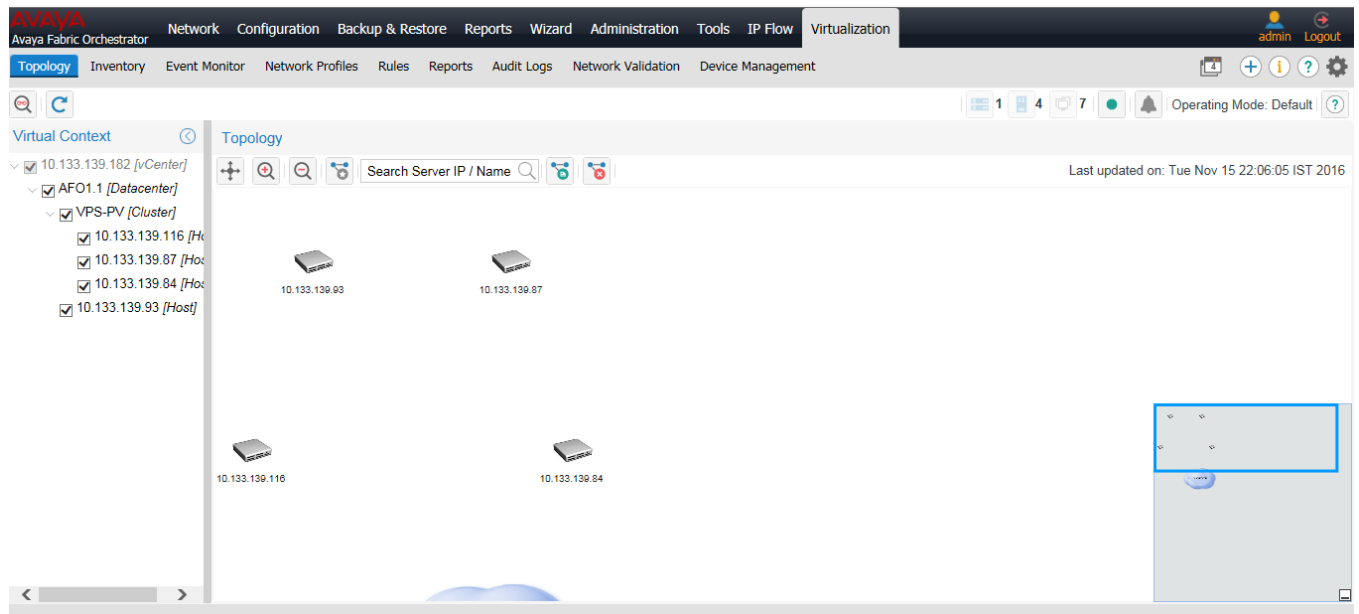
AVAYA
Avaya Fabric Orchestrator

Network Configuration Backup & Restore Reports Wizard Administration Tools IP Flow Virtualization

admin Logout

Topology Inventory Event Monitor Network Profiles Rules Reports Audit Logs Network Validation Device Management

4

1 4 7 Operating Mode: Default

Virtual Context

10.133.139.182 [vCenter]
AFO1.1 [Datacenter]
VPS-PV [Cluster]
10.133.139.116 [Ho
10.133.139.87 [Hos
10.133.139.84 [Hos
10.133.139.93 [Host]

Topology

Search Server IP / Name

Last updated on: Tue Nov 15 22:06:05 IST 2016

10.133.139.93
10.133.139.87
10.133.139.116
10.133.139.84